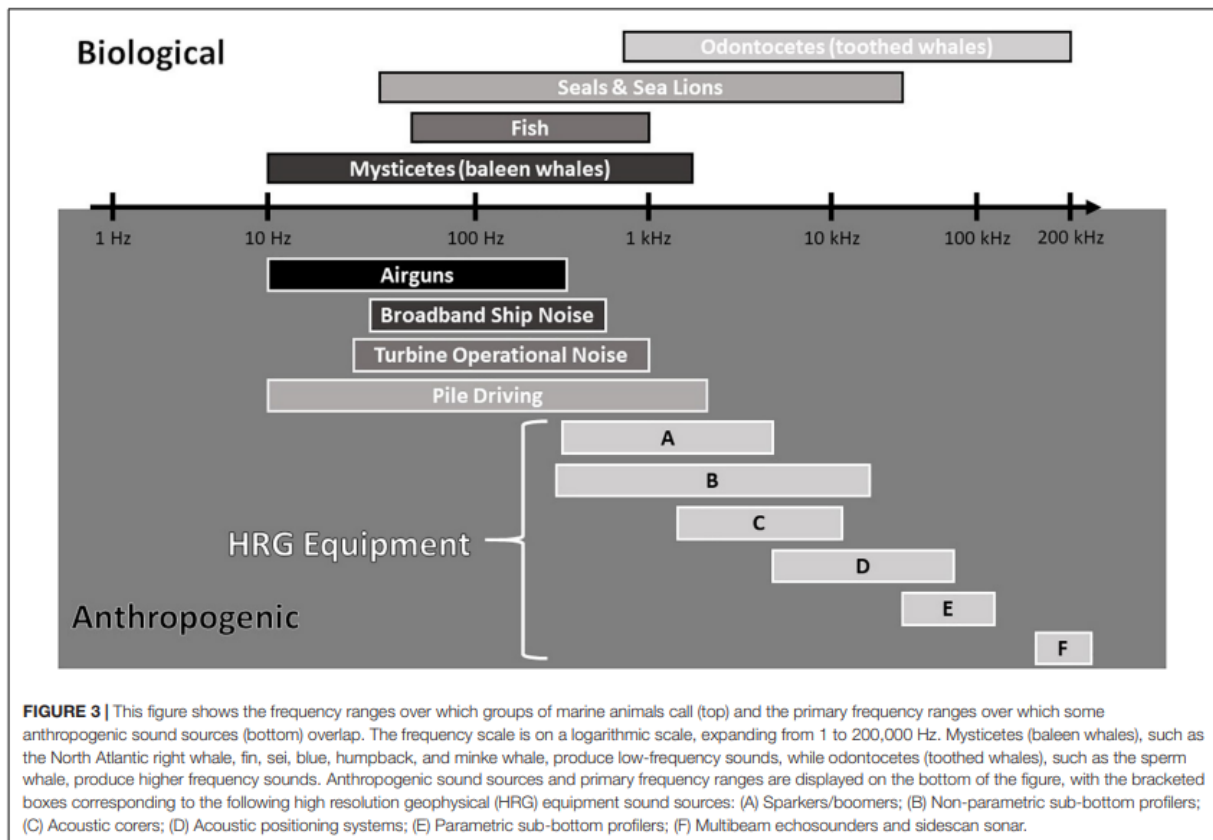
Biological

Odontocetes (toothed whales)

Seals & Sea Lions

Fish

Mysticetes (baleen whales)

1 Hz 10 Hz 100 Hz 1 kHz 10 kHz 100 kHz 200 kHz

Airguns

Broadband Ship Noise

Turbine Operational Noise

Pile Driving

A

B

C

D

E

F

HRG Equipment

Anthropogenic

**FIGURE 3 |** This figure shows the frequency ranges over which groups of marine animals call (top) and the primary frequency ranges over which some anthropogenic sound sources (bottom) overlap. The frequency scale is on a logarithmic scale, expanding from 1 to 200,000 Hz. Mysticetes (baleen whales), such as the North Atlantic right whale, fin, sei, blue, humpback, and minke whale, produce low-frequency sounds, while odontocetes (toothed whales), such as the sperm whale, produce higher frequency sounds. Anthropogenic sound sources and primary frequency ranges are displayed on the bottom of the figure, with the bracketed boxes corresponding to the following high resolution geophysical (HRG) equipment sound sources: (A) Sparkers/boomers; (B) Non-parametric sub-bottom profilers; (C) Acoustic corers; (D) Acoustic positioning systems; (E) Parametric sub-bottom profilers; (F) Multibeam echosounders and sidescan sonar.